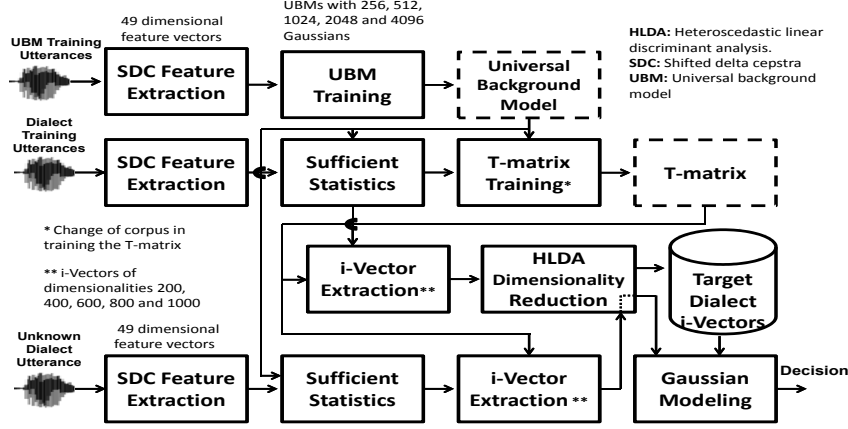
49 dimensional feature vectors

UBMs with 256, 512, 1024, 2048 and 4096 Gaussians

HLDA: Heteroscedastic linear discriminant analysis.
SDC: Shifted delta cepstra
UBM: Universal background model

UBM Training Utterances

SDC Feature Extraction

UBM Training

Universal Background Model

Dialect Training Utterances

SDC Feature Extraction

Sufficient Statistics

T-matrix Training*

T-matrix

* Change of corpus in training the T-matrix

** i-Vectors of dimensionalities 200, 400, 600, 800 and 1000

i-Vector Extraction**

HLDA Dimensionality Reduction

Target Dialect i-Vectors

Unknown Dialect Utterance

49 dimensional feature vectors

SDC Feature Extraction

Sufficient Statistics

i-Vector Extraction **

Gaussian Modeling

Decision